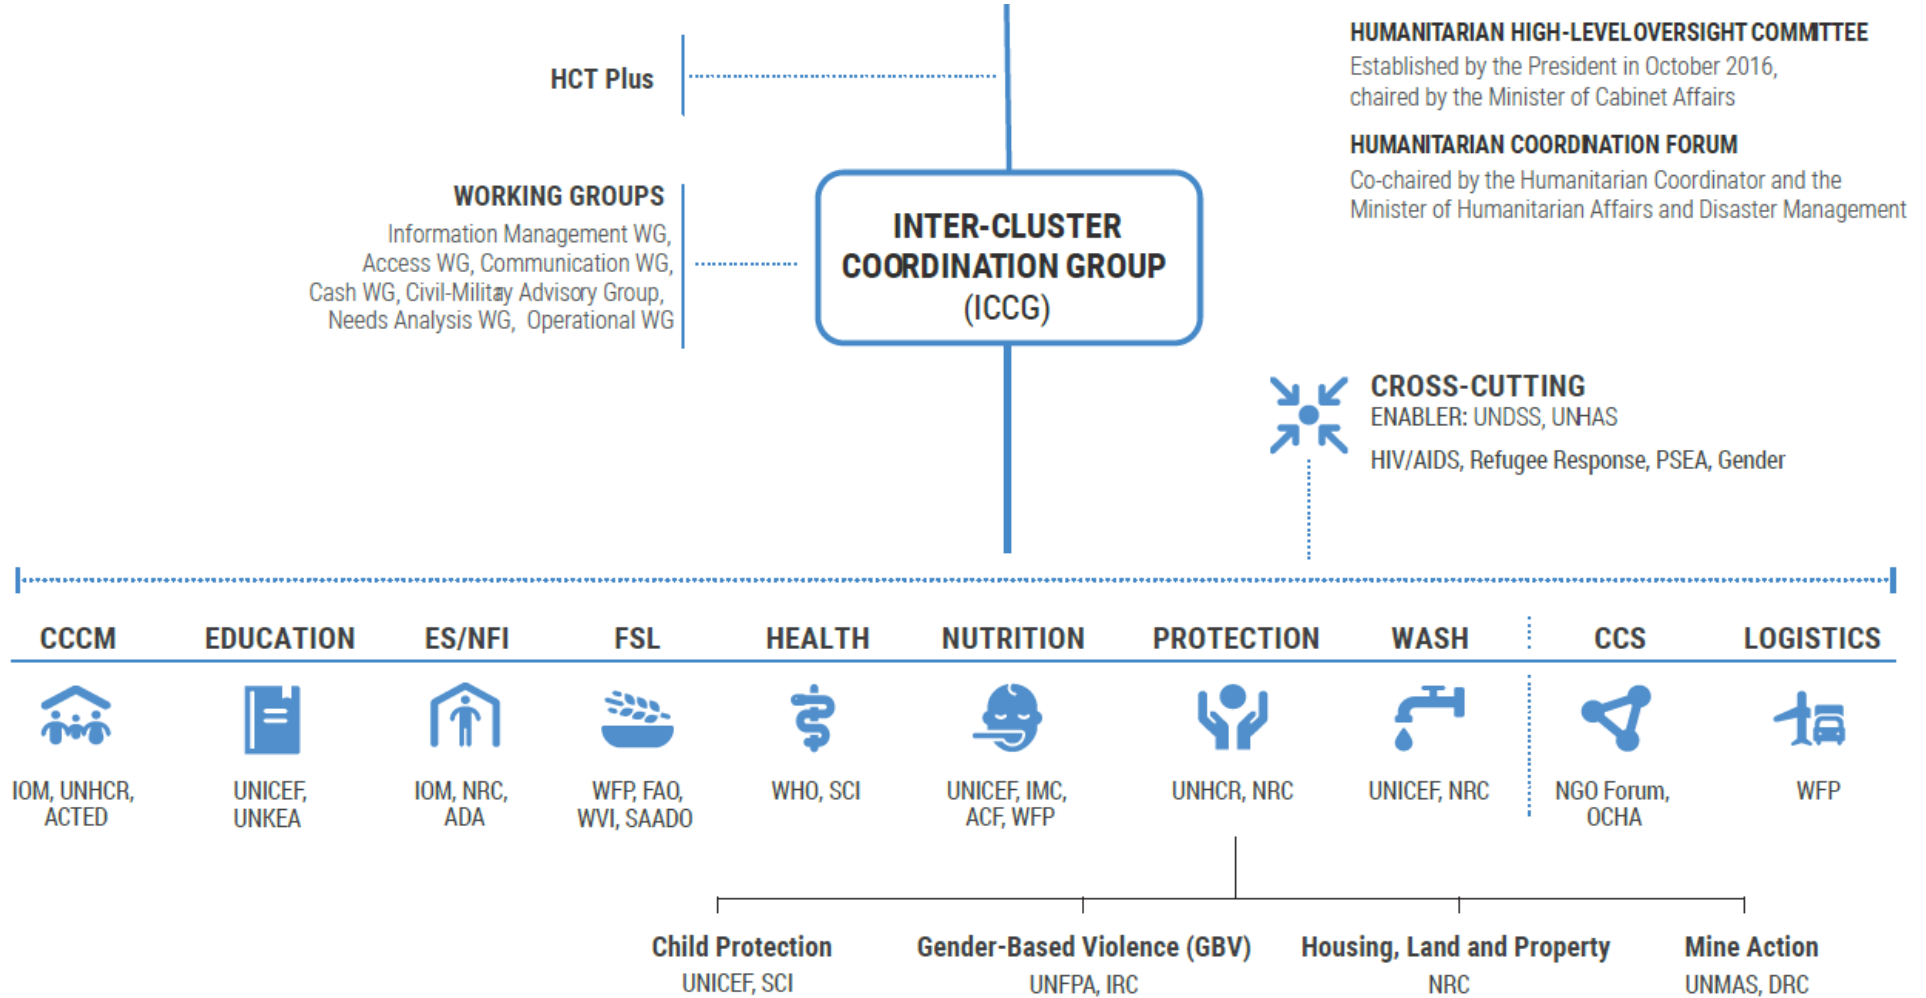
HCT Plus

HUMANITARIAN HIGH-LEVEL OVERSIGHT COMMITTEE
Established by the President in October 2016, chaired by the Minister of Cabinet Affairs

HUMANITARIAN COORDNATION FORUM
Co-chaired by the Humanitarian Coordinator and the Minister of Humanitarian Affairs and Disaster Management

WORKING GROUPS
Information Management WG, Access WG, Communication WG, Cash WG, Civil-Militay Advisory Group, Needs Analysis WG, Operational WG

INTER-CLUSTER COORDINATION GROUP (ICCG)

CROSS-CUTTING
ENABLER: UNDSS, UNHAS
HIV/AIDS, Refugee Response, PSEA, Gender

| CCCM | EDUCATION | ES/NFI | FSL | HEALTH | NUTRITION | PROTECTION | WASH | CCS | LOGISTICS |
|---|---|---|---|---|---|---|---|---|---|
| IOM, UNHCR, ACTED | UNICEF, UNKEA | IOM, NRC, ADA | WFP, FAO, WVI, SAADO | WHO, SCI | UNICEF, IMC, ACF, WFP | UNHCR, NRC | UNICEF, NRC | NGO Forum, OCHA | WFP |

Child Protection
UNICEF, SCI

Gender-Based Violence (GBV)
UNFPA, IRC

Housing, Land and Property
NRC

Mine Action
UNMAS, DRC